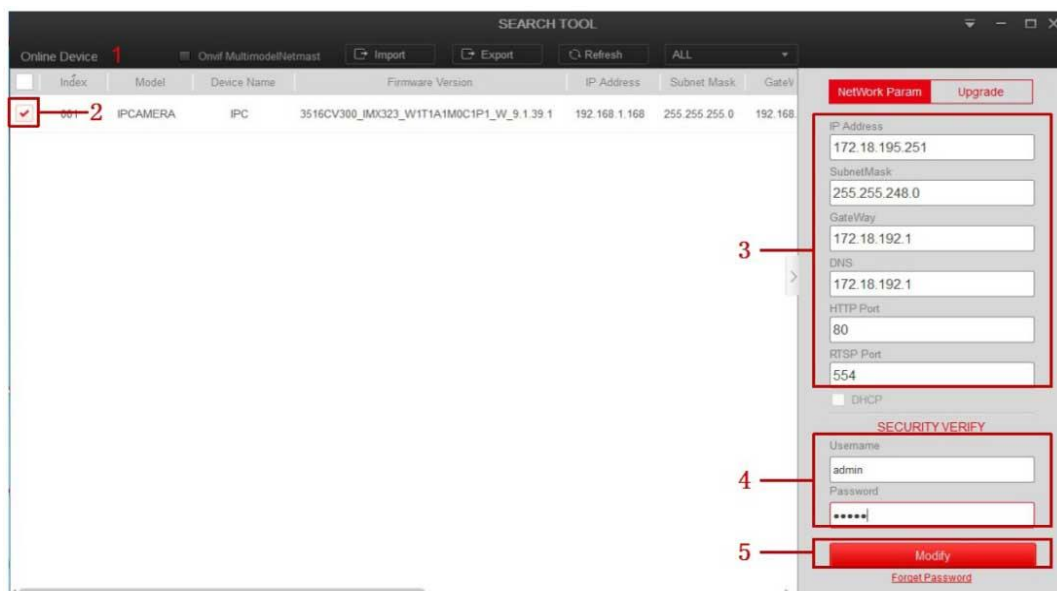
SEARCH TOOL

Online Device 1 Onvif MultimodelNetmast Import Export Refresh ALL

| | Index | Model | Device Name | Firmware Version | IP Address | Subnet Mask | GateV |
|---|---|---|---|---|---|---|---|
| ✔ | 001 — 2 | IPCAMERA | IPC | 3516CV300_IMX323_W1T1A1M0C1P1_W_9.1.39.1 | 192.168.1.168 | 255.255.255.0 | 192.168. |

NetWork Param Upgrade

IP Address
172.18.195.251
SubnetMask
255.255.248.0
GateWay
172.18.192.1
DNS
172.18.192.1
HTTP Port
80
RTSP Port
554

3

DHCP

SECURITY VERIFY
Username
admin
Password
•••••

4

5

Modify
Forget Password